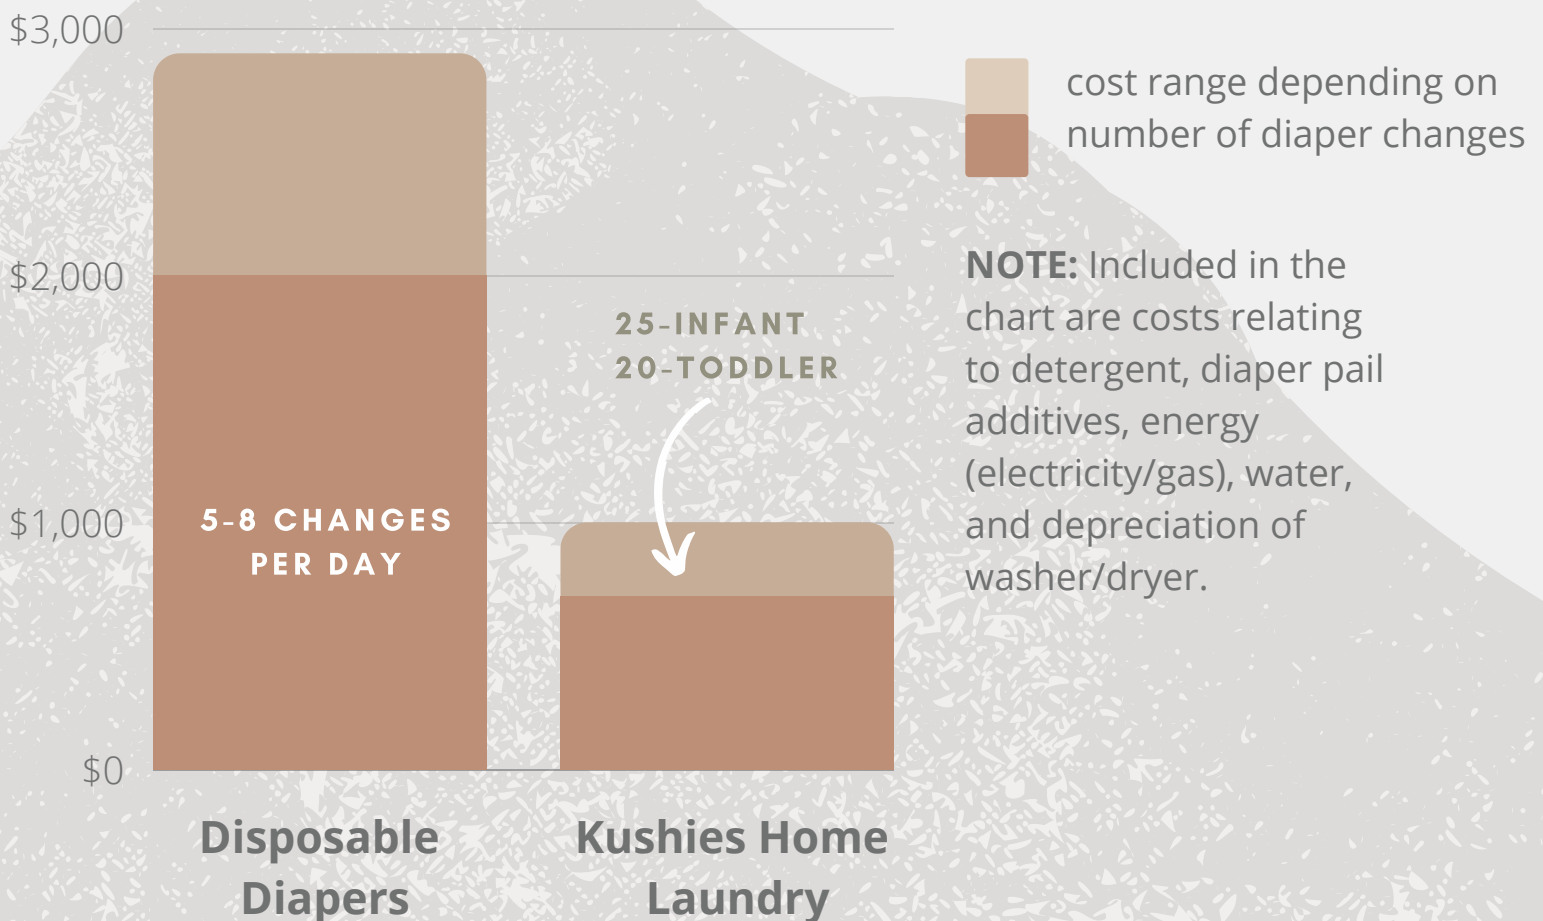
$3,000
$2,000
$1,000
$0

5-8 CHANGES PER DAY

25-INFANT
20-TODDLER

Disposable Diapers

Kushies Home Laundry

cost range depending on number of diaper changes

**NOTE:** Included in the chart are costs relating to detergent, diaper pail additives, energy (electricity/gas), water, and depreciation of washer/dryer.